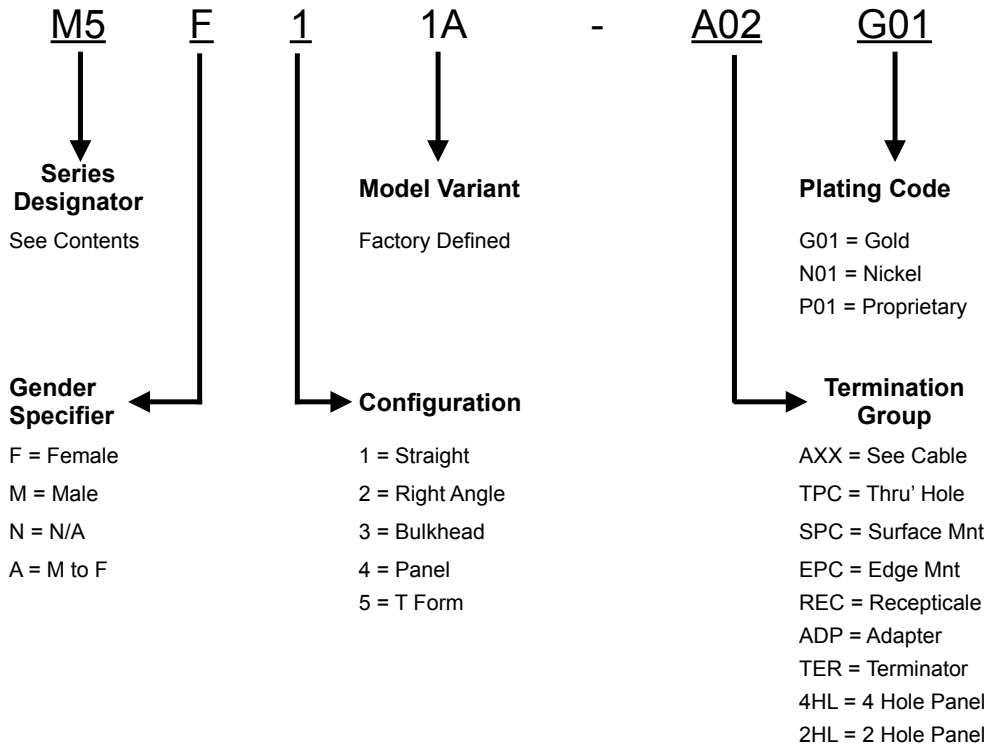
M5 F 1 1A - A02 G01

Series Designator
See Contents

Model Variant
Factory Defined

Plating Code
G01 = Gold
N01 = Nickel
P01 = Proprietary

Gender Specifier
F = Female
M = Male
N = N/A
A = M to F

Configuration
1 = Straight
2 = Right Angle
3 = Bulkhead
4 = Panel
5 = T Form

Termination Group
AXX = See Cable
TPC = Thru' Hole
SPC = Surface Mnt
EPC = Edge Mnt
REC = Recepticale
ADP = Adapter
TER = Terminator
4HL = 4 Hole Panel
2HL = 2 Hole Panel